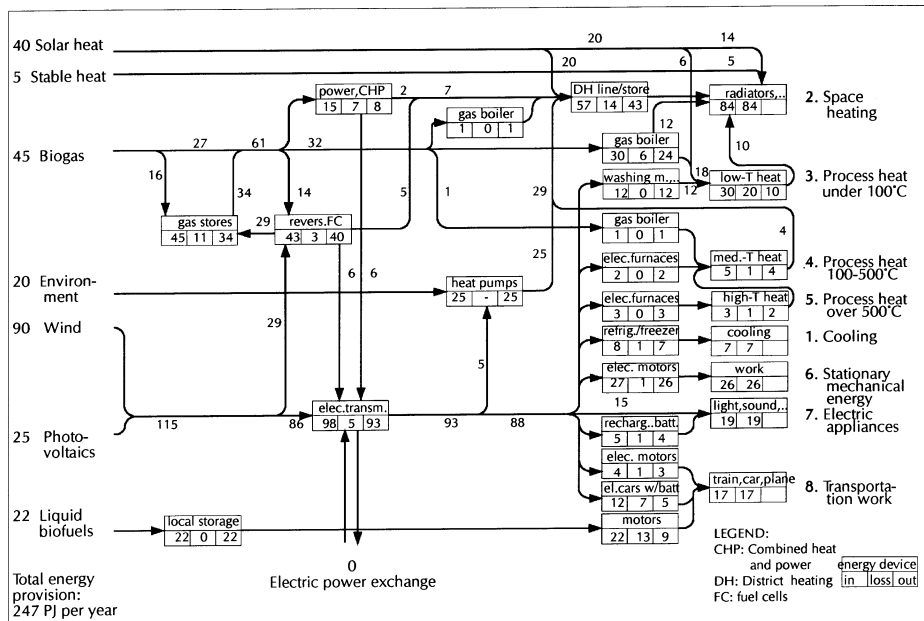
40 Solar heat
5 Stable heat
45 Biogas
20 Environment
90 Wind
25 Photovoltaics
22 Liquid biofuels
Total energy provision: 247 PJ per year

20 14
20 6 5
power,CHP
| 15 | 7 | 8 |
2 7
DH line/store
| 57 | 14 | 43 |
radiators,..
| 84 | 84 | |
2. Space heating

gas boiler
| 1 | 0 | 1 |
27 61 32
12
gas boiler
| 30 | 6 | 24 |
10
16 34 14 5 1 29 18
washing m.,..
| 12 | 0 | 12 |
12
low-T heat
| 30 | 20 | 10 |
3. Process heat under 100°C

gas stores
| 45 | 11 | 34 |
29
revers.FC
| 43 | 3 | 40 |
gas boiler
| 1 | 0 | 1 |
4
25
6 6
elec.furnaces
| 2 | 0 | 2 |
med.-T heat
| 5 | 1 | 4 |
4. Process heat 100-500°C

heat pumps
| 25 | - | 25 |
elec.furnaces
| 3 | 0 | 3 |
high-T heat
| 3 | 1 | 2 |
5. Process heat over 500°C

29
refrig./freezer
| 8 | 1 | 7 |
cooling
| 7 | 7 |
1. Cooling

5
elec. motors
| 27 | 1 | 26 |
work
| 26 | 26 |
6. Stationary mechanical energy

115 86
elec.transm.
| 98 | 5 | 93 |
93 88
15
light,sound,..
| 19 | 19 |
7. Electric appliances

recharg..batt.
| 5 | 1 | 4 |
elec. motors
| 4 | 1 | 3 |
el.cars w/batt
| 12 | 7 | 5 |
train,car,plane
| 17 | 17 |
8. Transportation work

local storage
| 22 | 0 | 22 |
motors
| 22 | 13 | 9 |

0
Electric power exchange

LEGEND:
CHP: Combined heat and power
DH: District heating
FC: fuel cells
energy device
| in | loss | out |